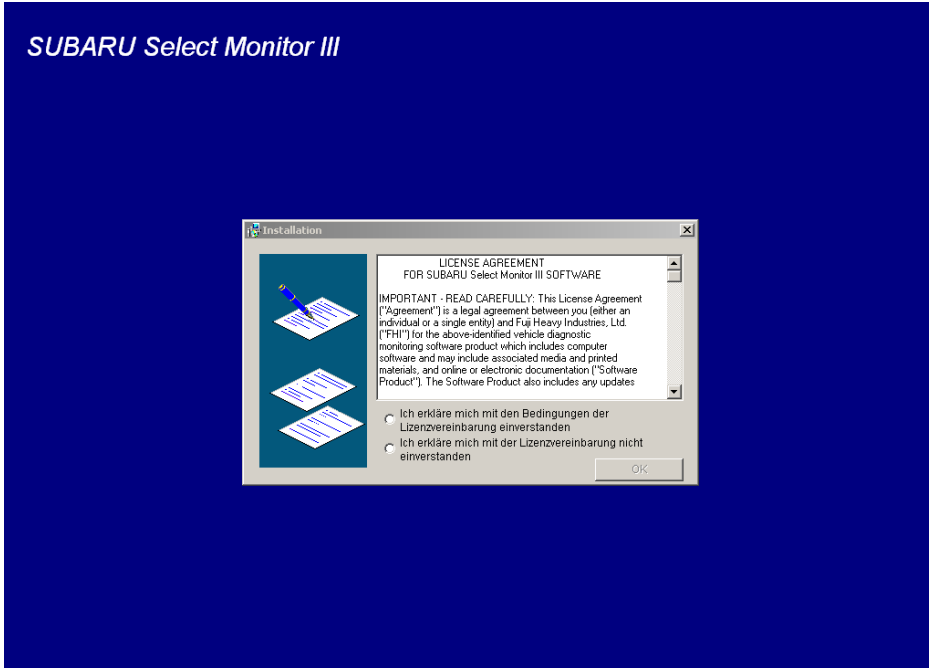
SUBARU Select Monitor III

Installation

LICENSE AGREEMENT
FOR SUBARU Select Monitor III SOFTWARE

IMPORTANT - READ CAREFULLY: This License Agreement ("Agreement") is a legal agreement between you (either an individual or a single entity) and Fuji Heavy Industries, Ltd. ("FHI") for the above-identified vehicle diagnostic monitoring software product which includes computer software and may include associated media and printed materials, and online or electronic documentation ("Software Product"). The Software Product also includes any updates

Ich erkläre mich mit den Bedingungen der Lizenzvereinbarung einverstanden

Ich erkläre mich mit der Lizenzvereinbarung nicht einverstanden

OK